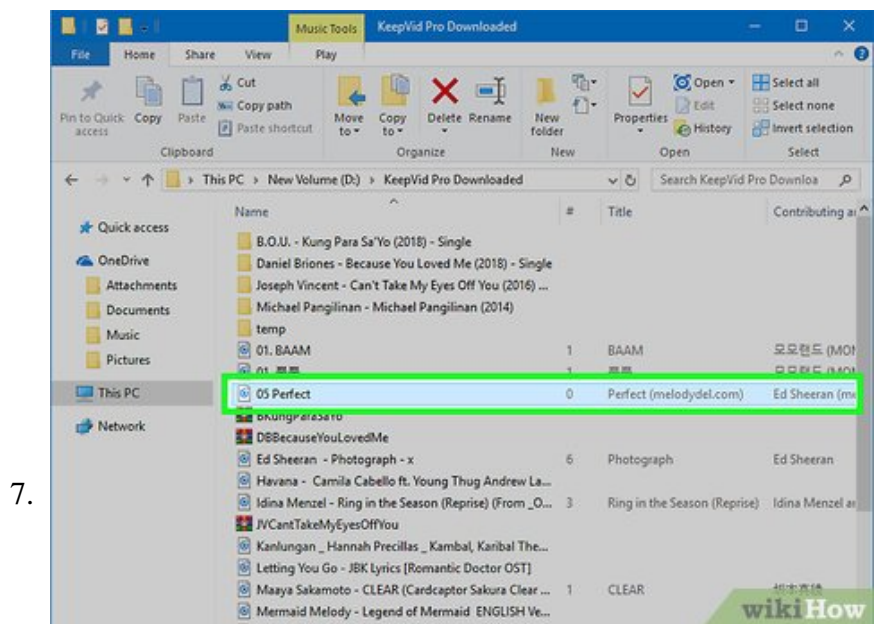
Music Tools KeepVid Pro Downloaded

File Home Share View Play

Pin to Quick access Copy Paste Cut Copy path Paste shortcut Clipboard

Move to Copy to Delete Rename Organize

New folder New

Properties Open Edit History Open

Select all Select none Invert selection Select

This PC > New Volume (D:) > KeepVid Pro Downloaded

Search KeepVid Pro Downloa

Quick access
OneDrive
Attachments
Documents
Music
Pictures
This PC
Network

| Name | # | Title | Contributing a |
|---|---|---|---|
| B.O.U. - Kung Para Sa'Yo (2018) - Single | | | |
| Daniel Briones - Because You Loved Me (2018) - Single | | | |
| Joseph Vincent - Can't Take My Eyes Off You (2016) ... | | | |
| Michael Pangilinan - Michael Pangilinan (2014) | | | |
| temp | | | |
| 01. BAAM | 1 | BAAM | 모모랜드 (MO |
| 01. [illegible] | | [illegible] | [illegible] |
| 05 Perfect | 0 | Perfect (melodydel.com) | Ed Sheeran (m |
| BKungParaSaYo | | | |
| DBBecauseYouLovedMe | | | |
| Ed Sheeran - Photograph - x | 6 | Photograph | Ed Sheeran |
| Havana - Camila Cabello ft. Young Thug Andrew La... | | | |
| Idina Menzel - Ring in the Season (Reprise) (From _O... | 3 | Ring in the Season (Reprise) | Idina Menzel a |
| JVCantTakeMyEyesOffYou | | | |
| Kanlungan _ Hannah Precillas _ Kambal, Karibal The... | | | |
| Letting You Go - JBK Lyrics [Romantic Doctor OST] | | | |
| Maaya Sakamoto - CLEAR (Cardcaptor Sakura Clear ... | 1 | CLEAR | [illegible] |
| Mermaid Melody - Legend of Mermaid ENGLISH Ve... | | | |

7.

wikiHow